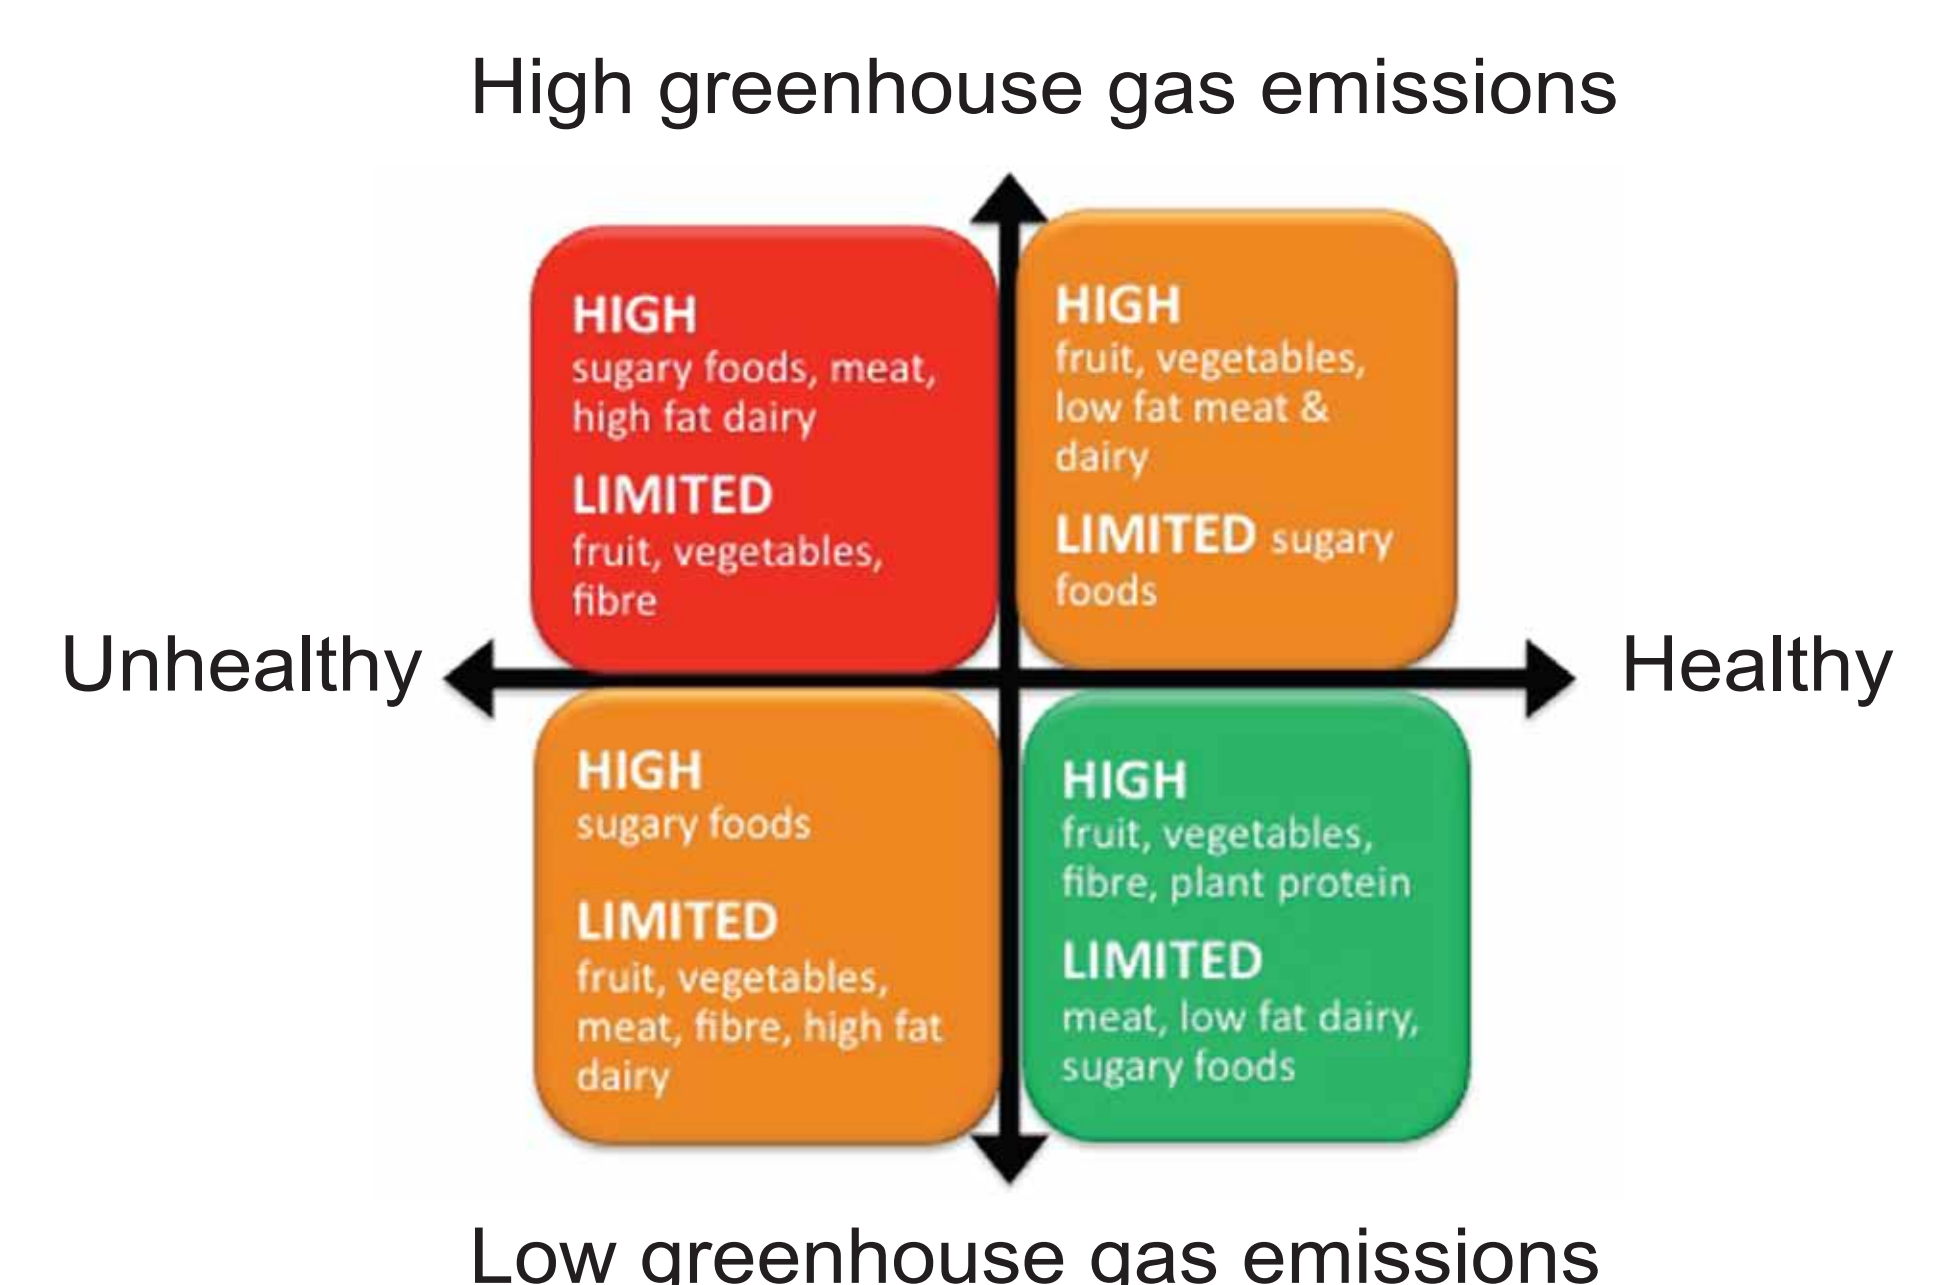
High greenhouse gas emissions

HIGH
sugary foods, meat, high fat dairy
LIMITED
fruit, vegetables, fibre

HIGH
fruit, vegetables, low fat meat & dairy
LIMITED sugary foods

Unhealthy

Healthy

HIGH
sugary foods
LIMITED
fruit, vegetables, meat, fibre, high fat dairy

HIGH
fruit, vegetables, fibre, plant protein
LIMITED
meat, low fat dairy, sugary foods

Low greenhouse gas emissions